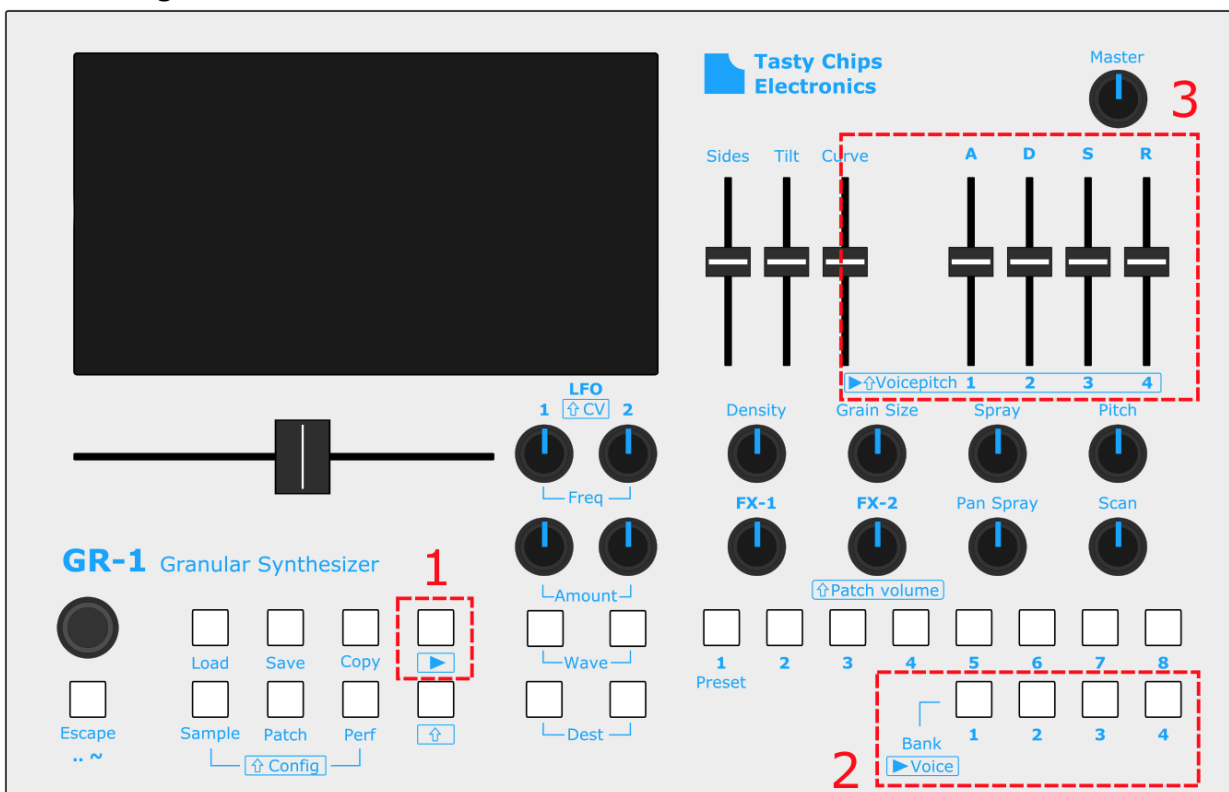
Tasty Chips Electronics

Master

3

Sides Tilt Curve A D S R

▶⇧Voicepitch 1 2 3 4

LFO
1 ⇧CV 2

Freq

Amount

Density Grain Size Spray Pitch

FX-1 FX-2 Pan Spray Scan

⇧Patch volume

GR-1 Granular Synthesizer

1

Load Save Copy ▶

Wave

1 2 3 4 5 6 7 8
Preset

Escape
.. ~

Sample Patch Perf ⇧

⇧ Config

Dest

Bank
▶Voice

1 2 3 4

2